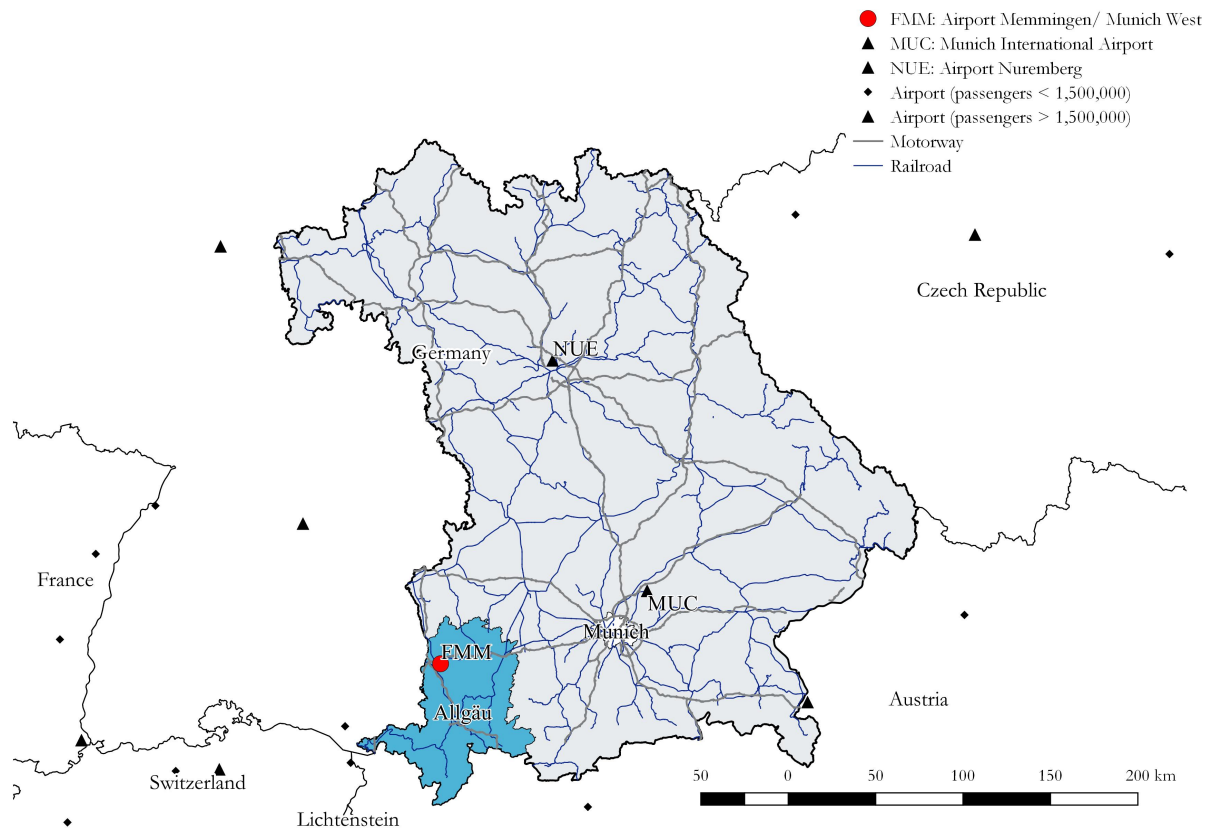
FMM: Airport Memmingen/ Munich West
MUC: Munich International Airport
NUE: Airport Nuremberg
Airport (passengers < 1,500,000)
Airport (passengers > 1,500,000)
Motorway
Railroad

Czech Republic

Germany

NUE

France

MUC

Munich

FMM

Austria

Allgäu

Switzerland

Lichtenstein

50 0 50 100 150 200 km